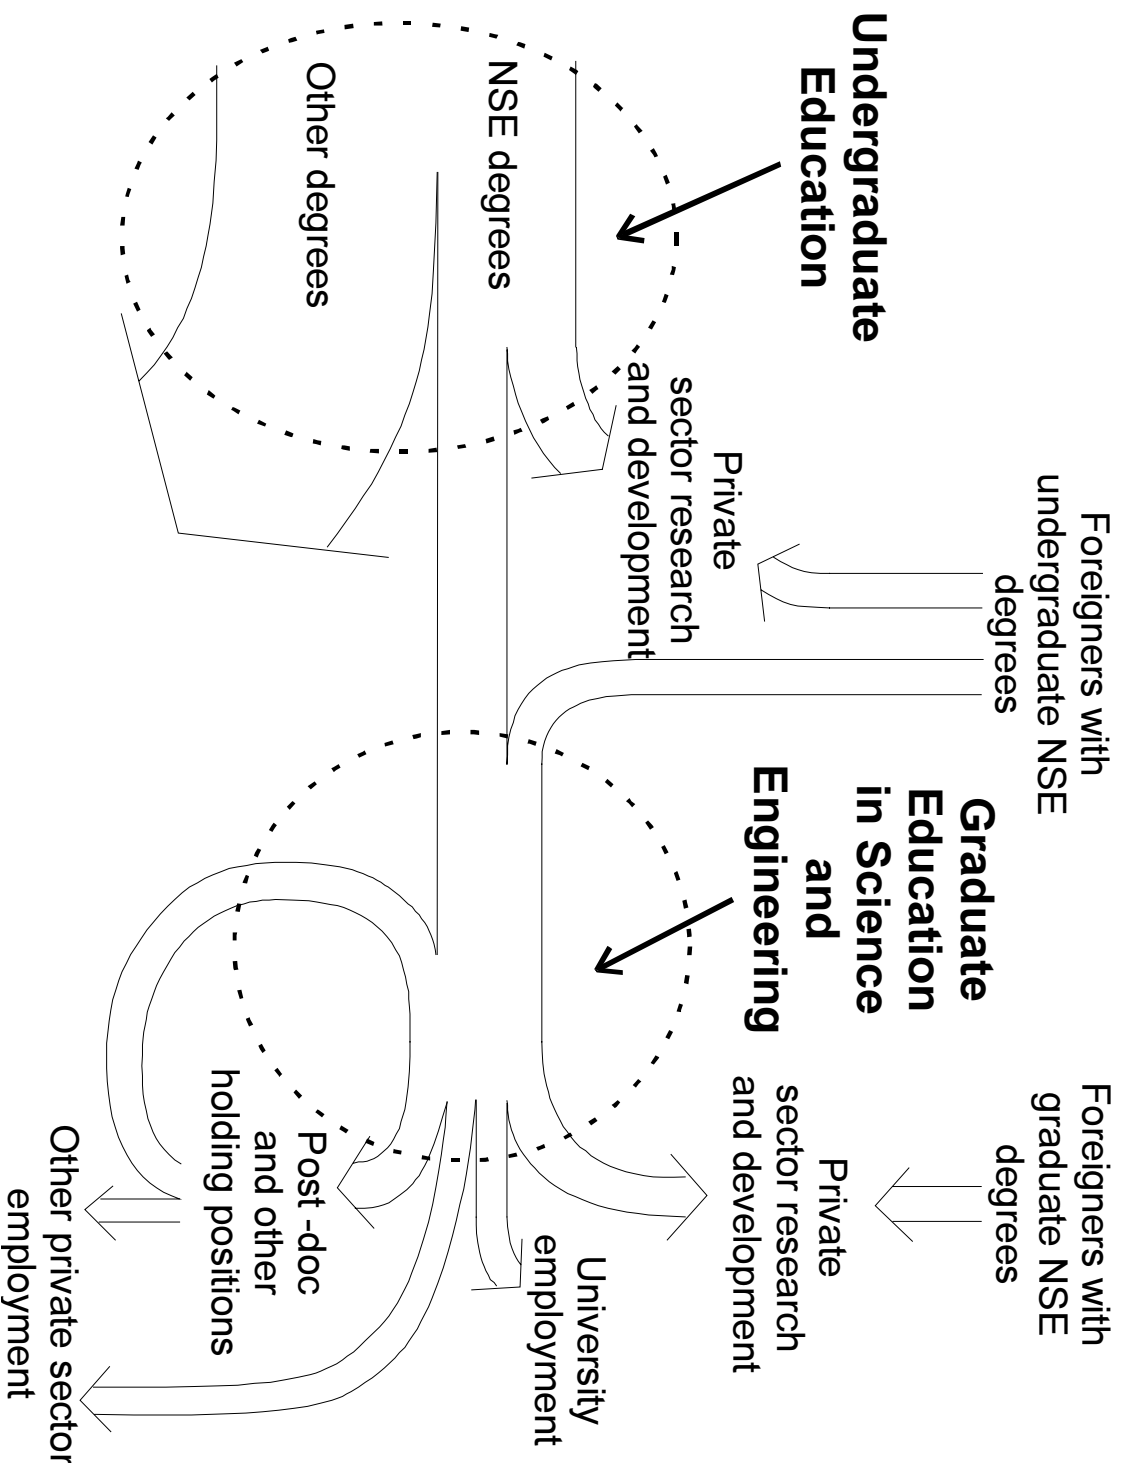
Undergraduate Education

NSE degrees

Other degrees

Private sector research and development

Foreigners with undergraduate NSE degrees

Graduate Education in Science and Engineering

Foreigners with graduate NSE degrees

Private sector research and development

University employment

Post -doc and other holding positions

Other private sector employment